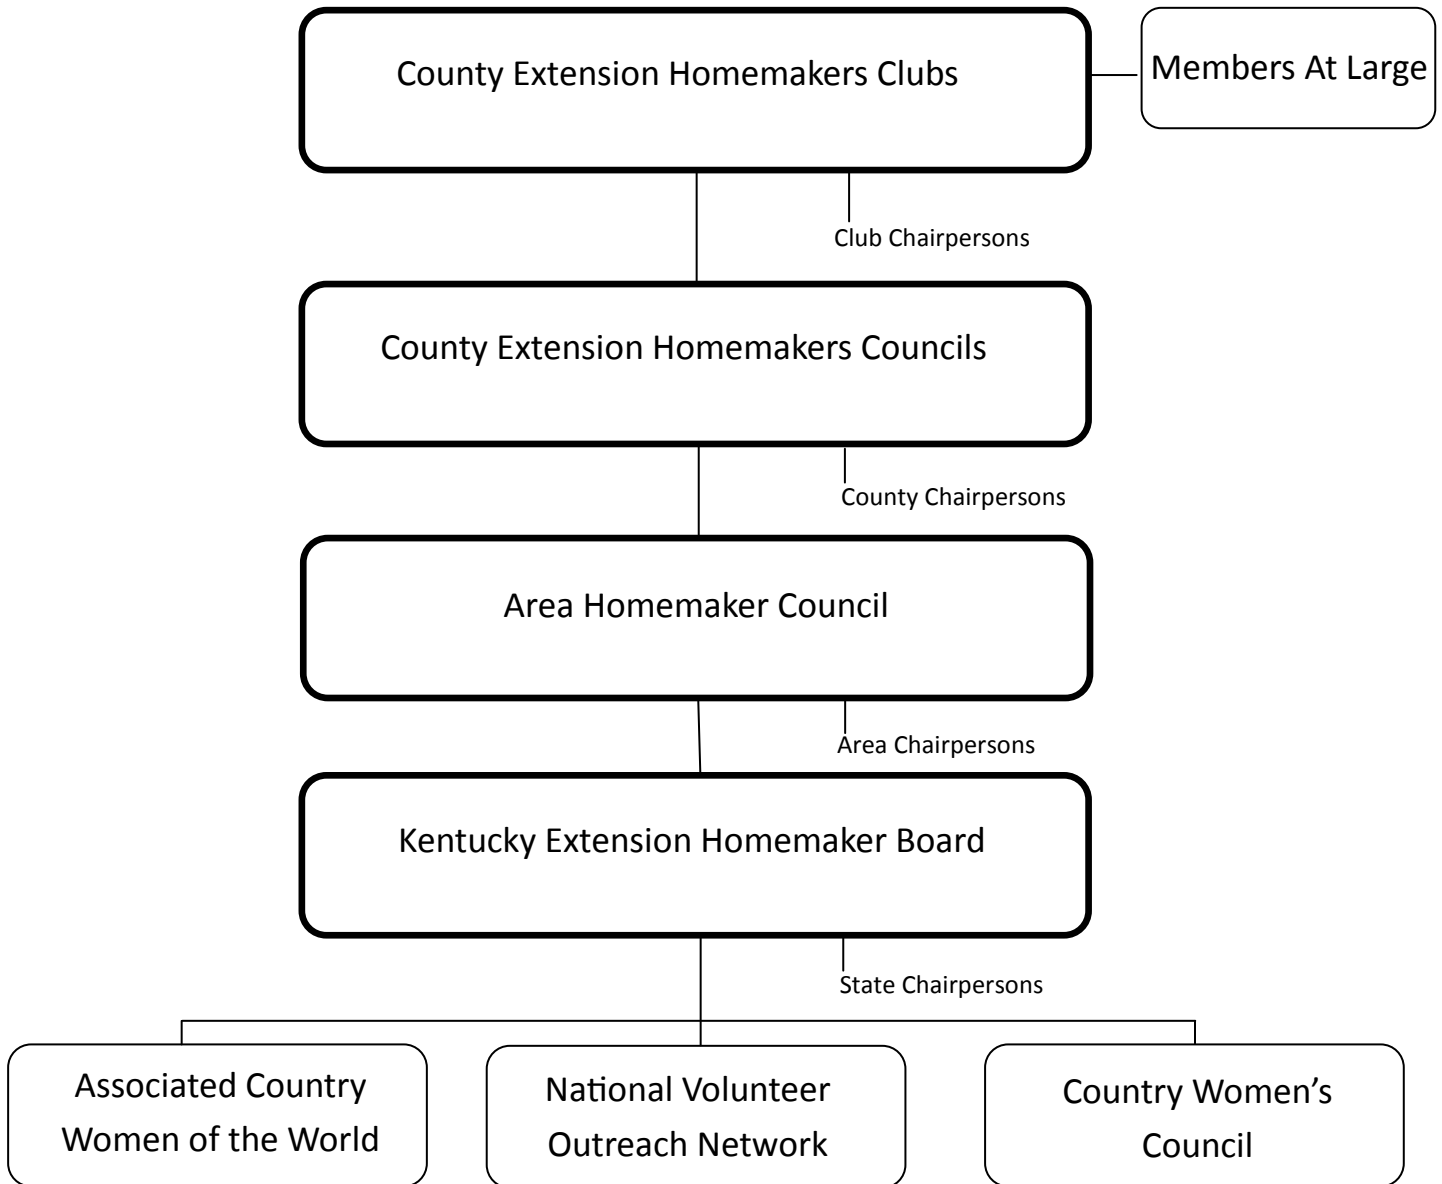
County Extension Homemakers Clubs

Members At Large

Club Chairpersons

County Extension Homemakers Councils

County Chairpersons

Area Homemaker Council

Area Chairpersons

Kentucky Extension Homemaker Board

State Chairpersons

Associated Country Women of the World

National Volunteer Outreach Network

Country Women's Council